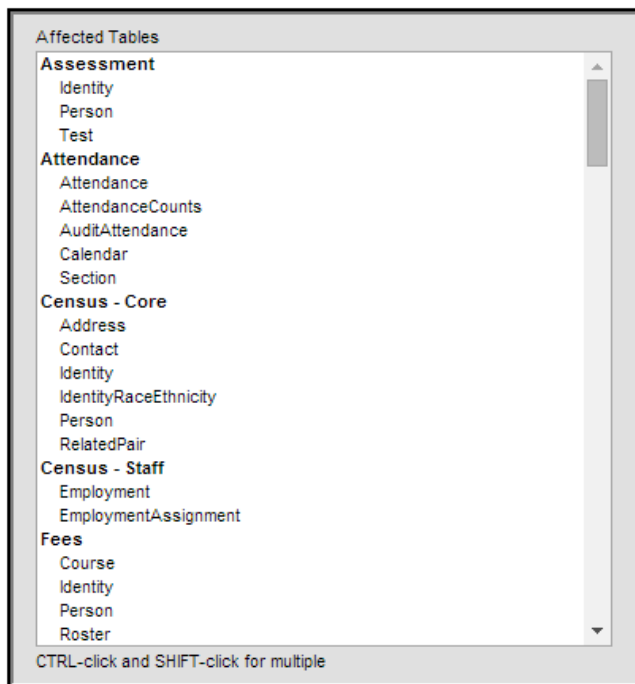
Affected Tables

Assessment
Identity
Person
Test
Attendance
Attendance
AttendanceCounts
AuditAttendance
Calendar
Section
Census - Core
Address
Contact
Identity
IdentityRaceEthnicity
Person
RelatedPair
Census - Staff
Employment
EmploymentAssignment
Fees
Course
Identity
Person
Roster

CTRL-click and SHIFT-click for multiple